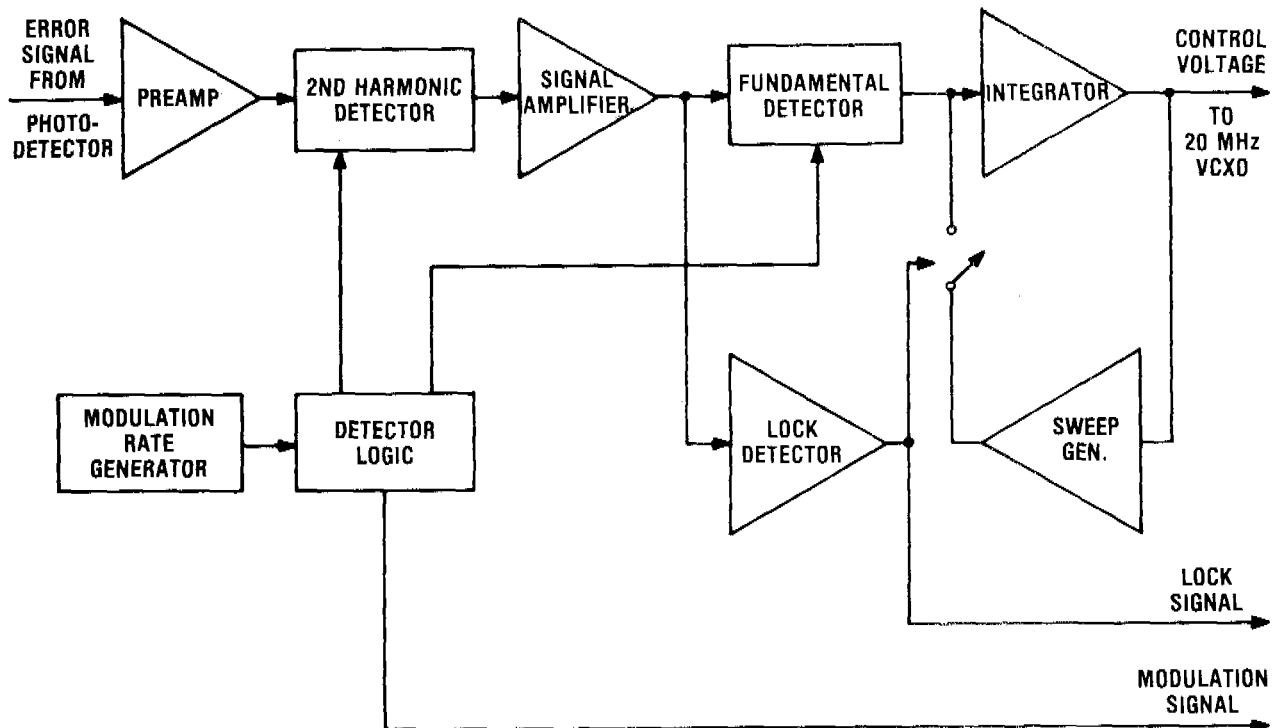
ERROR SIGNAL FROM PHOTO-DETECTOR

PREAMP

2ND HARMONIC DETECTOR

SIGNAL AMPLIFIER

FUNDAMENTAL DETECTOR

INTEGRATOR

CONTROL VOLTAGE TO 20 MHz VCXO

MODULATION RATE GENERATOR

DETECTOR LOGIC

LOCK DETECTOR

SWEEP GEN.

LOCK SIGNAL

MODULATION SIGNAL